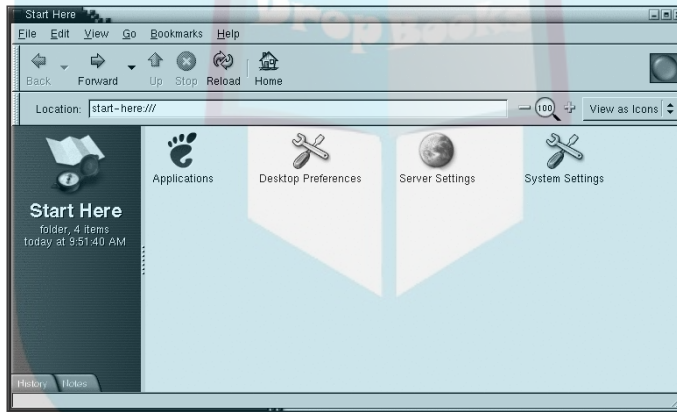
Start Here

File Edit View Go Bookmarks Help

Back Forward Up Stop Reload Home

Location: start-here:///

100

View as Icons

Start Here
folder, 4 items
today at 9:51:40 AM

Applications

Desktop Preferences

Server Settings

System Settings

History Notes

Drop Books